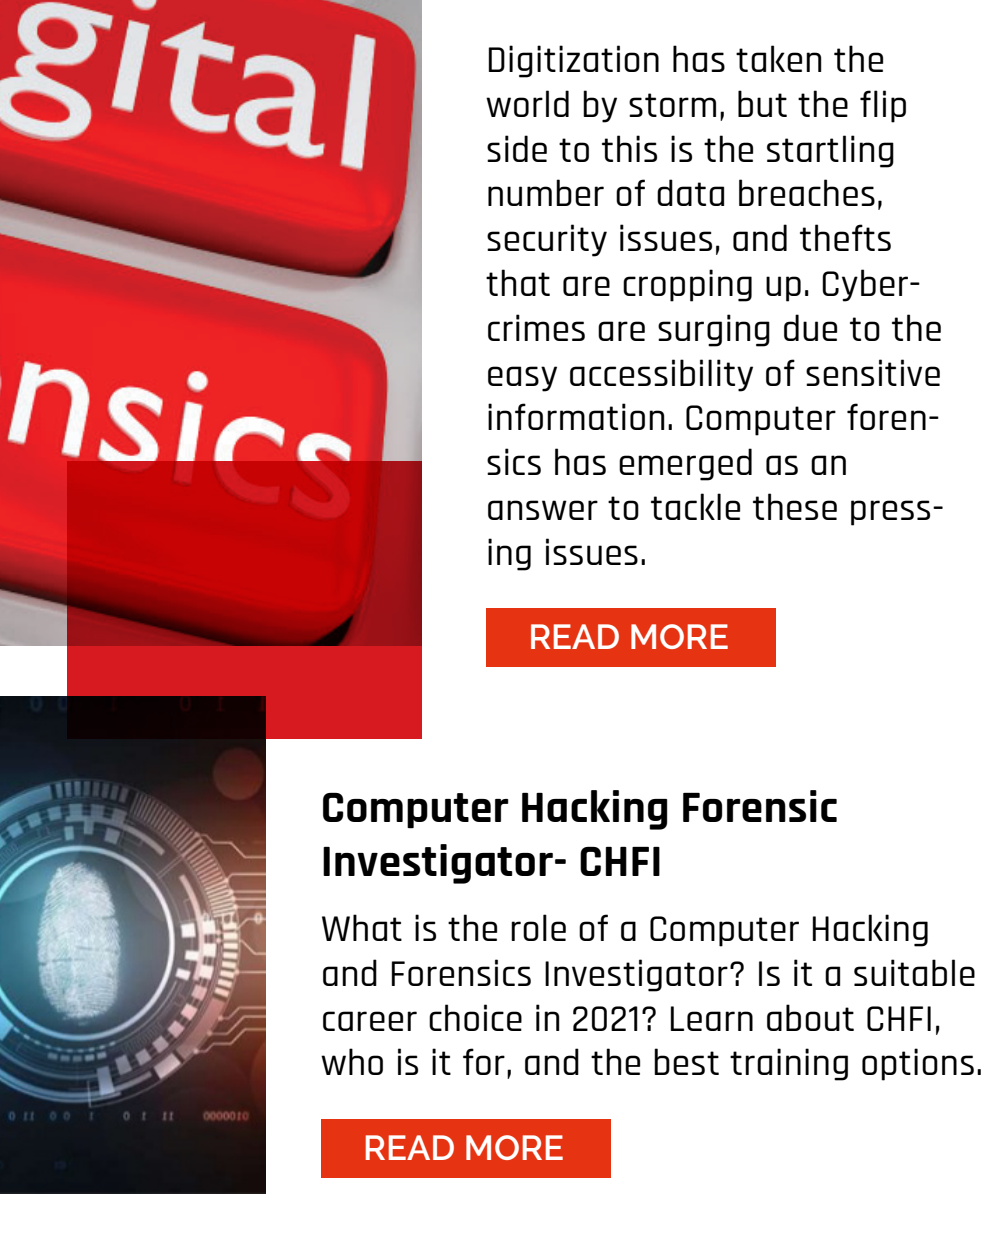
gital
nsics

Digitization has taken the world by storm, but the flip side to this is the startling number of data breaches, security issues, and thefts that are cropping up. Cybercrimes are surging due to the easy accessibility of sensitive information. Computer forensics has emerged as an answer to tackle these pressing issues.

READ MORE

Computer Hacking Forensic Investigator- CHFI

What is the role of a Computer Hacking and Forensics Investigator? Is it a suitable career choice in 2021? Learn about CHFI, who is it for, and the best training options.

READ MORE